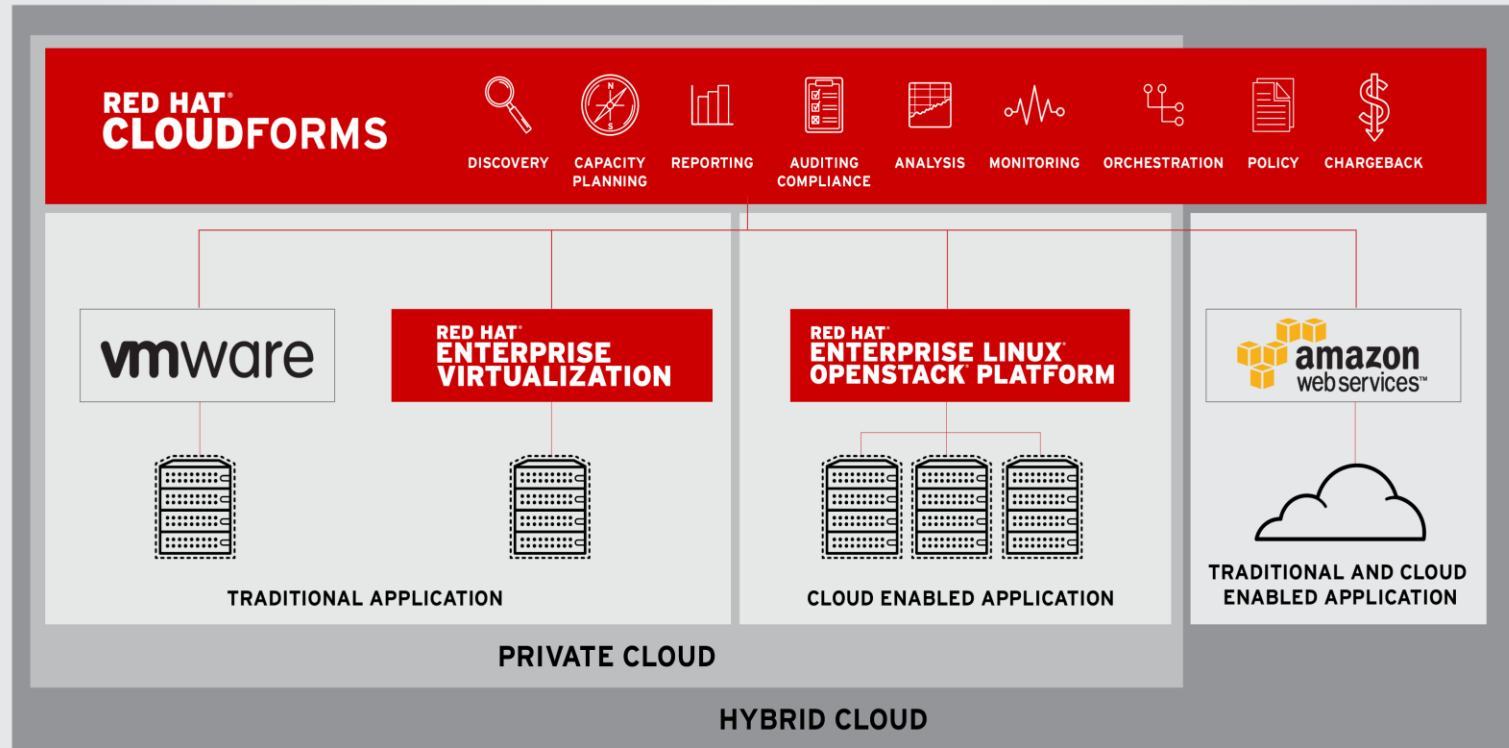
RED HAT®
CLOUDFORMS

DISCOVERY

CAPACITY PLANNING

REPORTING

AUDITING COMPLIANCE

ANALYSIS

MONITORING

ORCHESTRATION

POLICY

CHARGEBACK

vmware

RED HAT®
ENTERPRISE VIRTUALIZATION

RED HAT®
ENTERPRISE LINUX®
OPENSTACK® PLATFORM

amazon
web services™

TRADITIONAL APPLICATION

CLOUD ENABLED APPLICATION

TRADITIONAL AND CLOUD ENABLED APPLICATION

PRIVATE CLOUD

HYBRID CLOUD